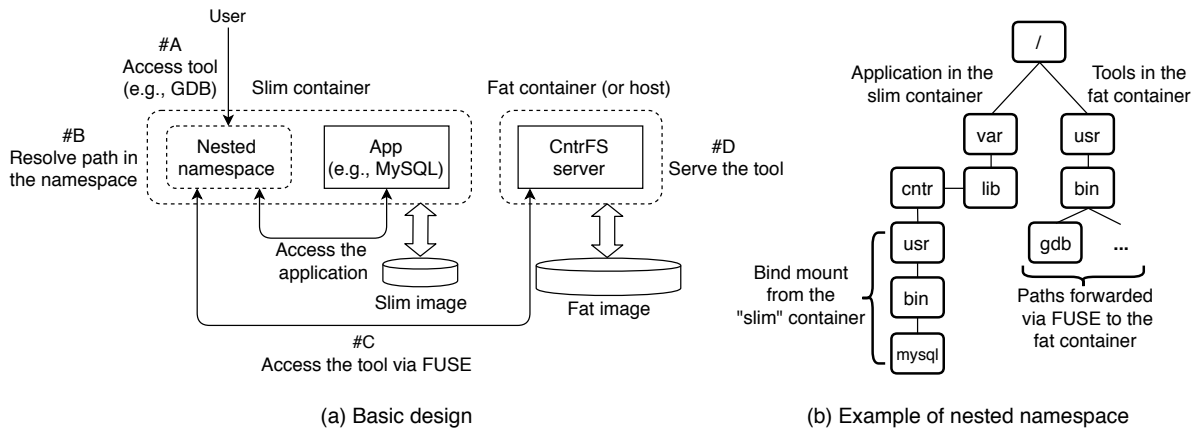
User

#A
Access tool
(e.g., GDB)

Slim container

Fat container (or host)

#B
Resolve path in
the namespace

Nested
namespace

App
(e.g., MySQL)

CntrFS
server

#D
Serve the tool

Access the
application

Slim image

Fat image

#C
Access the tool via FUSE

(a) Basic design

/

Application in the
slim container

Tools in the
fat container

var

usr

cntr

lib

bin

usr

gdb

...

Bind mount
from the
"slim" container

bin

Paths forwarded
via FUSE to the
fat container

mysql

(b) Example of nested namespace